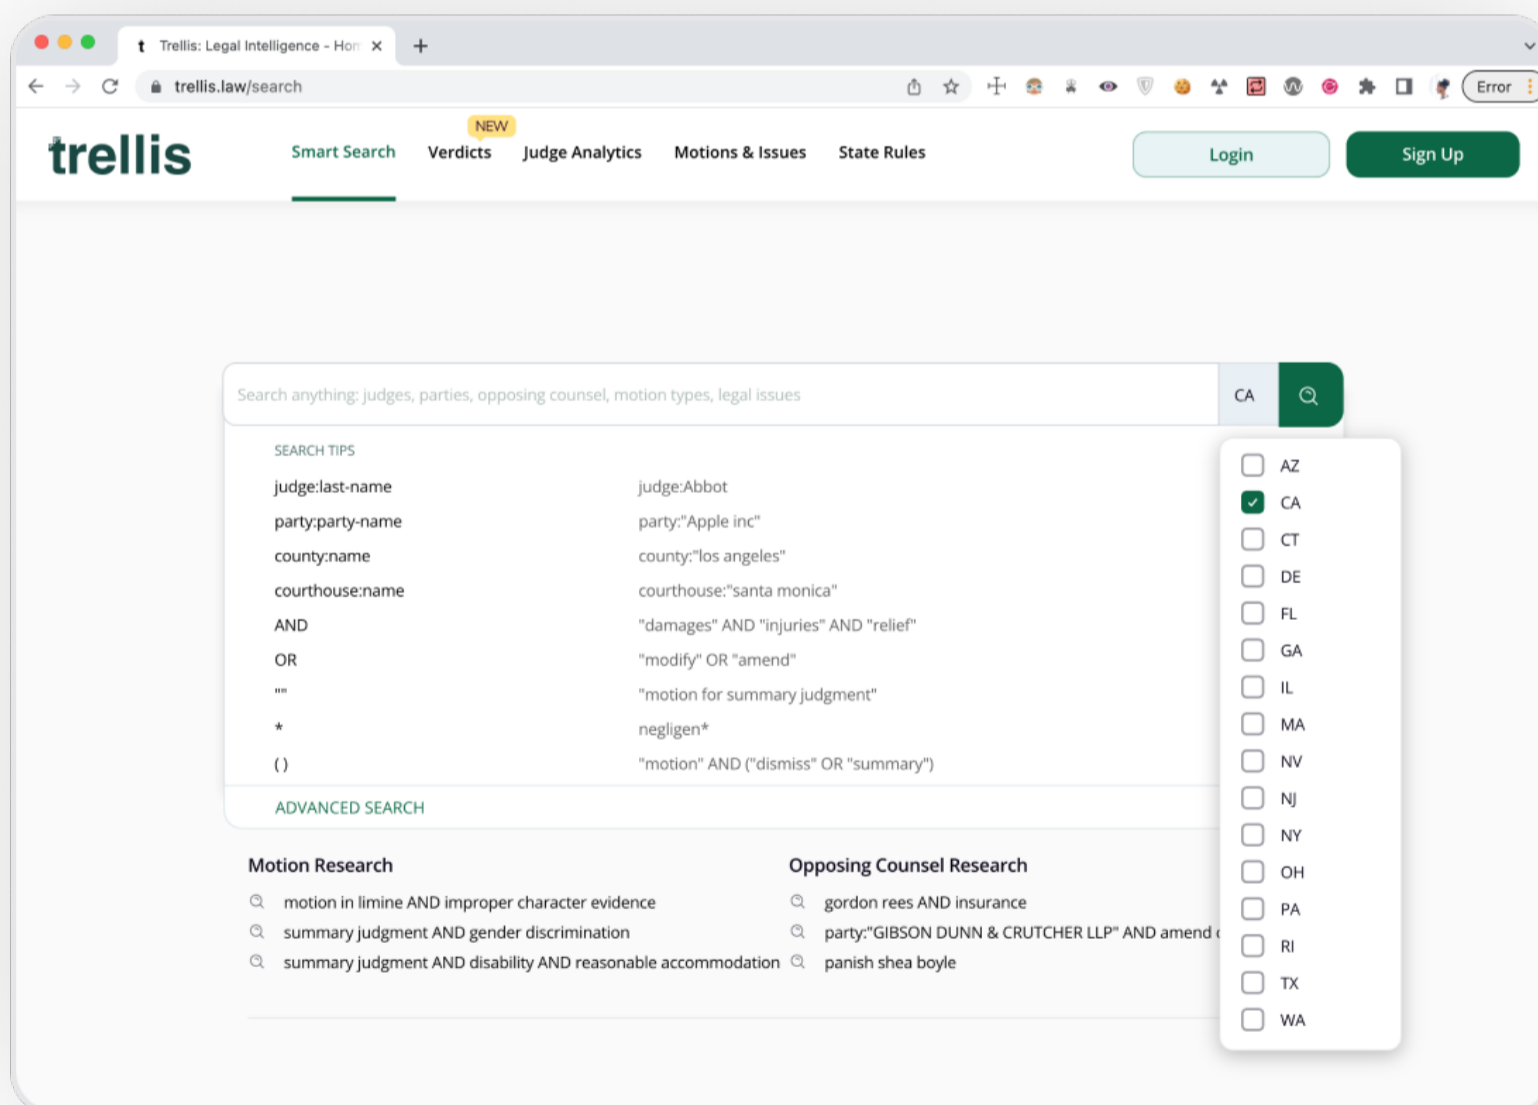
t Trellis: Legal Intelligence - Hon ×

trellis.law/search

Error

trellis

Smart Search   NEW Verdicts   Judge Analytics   Motions & Issues   State Rules

Login   Sign Up

Search anything: judges, parties, opposing counsel, motion types, legal issues   CA

SEARCH TIPS

| | |
|---|---|
| judge:last-name | judge:Abbot |
| party:party-name | party:"Apple inc" |
| county:name | county:"los angeles" |
| courthouse:name | courthouse:"santa monica" |
| AND | "damages" AND "injuries" AND "relief" |
| OR | "modify" OR "amend" |
| "" | "motion for summary judgment" |
| * | negligen* |
| ( ) | "motion" AND ("dismiss" OR "summary") |

ADVANCED SEARCH

AZ
CA
CT
DE
FL
GA
IL
MA
NV
NJ
NY
OH
PA
RI
TX
WA

Motion Research

motion in limine AND improper character evidence
summary judgment AND gender discrimination
summary judgment AND disability AND reasonable accommodation

Opposing Counsel Research

gordon rees AND insurance
party:"GIBSON DUNN & CRUTCHER LLP" AND amend
panish shea boyle